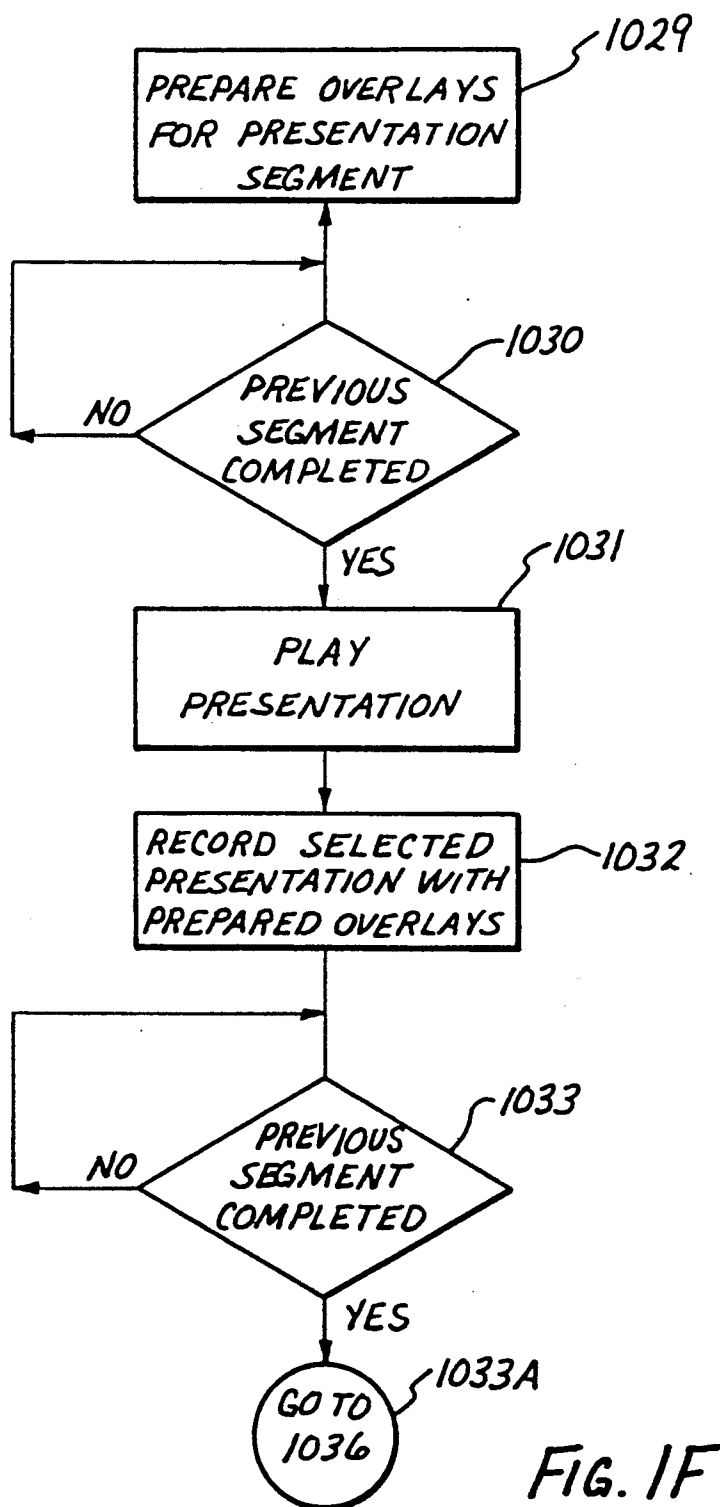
1029
PREPARE OVERLAYS FOR PRESENTATION SEGMENT

1030
PREVIOUS SEGMENT COMPLETED
NO
YES

1031
PLAY PRESENTATION

RECORD SELECTED PRESENTATION WITH PREPARED OVERLAYS
1032

1033
PREVIOUS SEGMENT COMPLETED
NO
YES

1033A
GO TO 1036

FIG. 1F